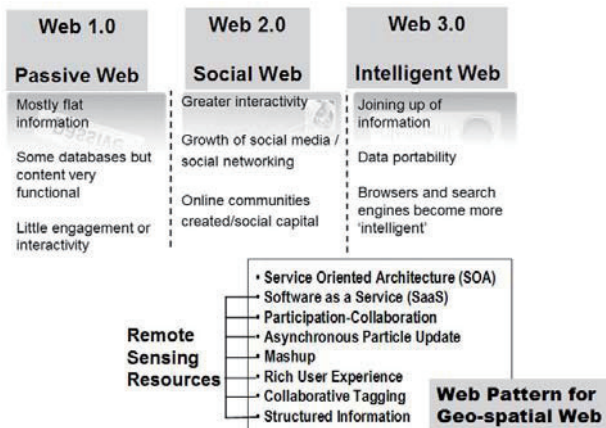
Web 1.0

Passive Web

Mostly flat information

Some databases but content very functional

Little engagement or interactivity

Web 2.0

Social Web

Greater interactivity

Growth of social media / social networking

Online communities created/social capital

Web 3.0

Intelligent Web

Joining up of information

Data portability

Browsers and search engines become more 'intelligent'

Remote Sensing Resources

• Service Oriented Architecture (SOA)
• Software as a Service (SaaS)
• Participation-Collaboration
• Asynchronous Particle Update
• Mashup
• Rich User Experience
• Collaborative Tagging
• Structured Information

Web Pattern for Geo-spatial Web